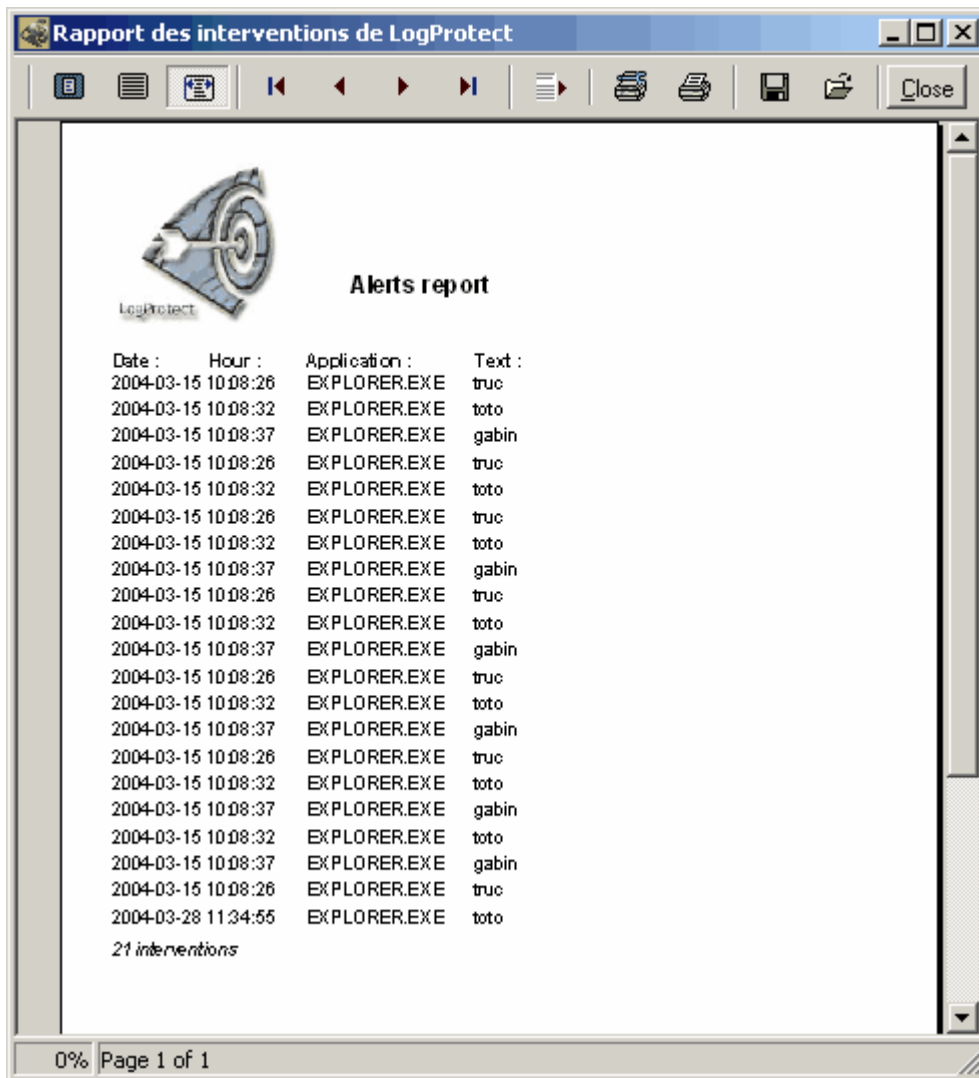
Rapport des interventions de LogProtect

Close

LogProtect

Alerts report

| Date : | Hour : | Application : | Text : |
|---|---|---|---|
| 2004-03-15 | 10:08:26 | EXPLORER.EXE | truc |
| 2004-03-15 | 10:08:32 | EXPLORER.EXE | toto |
| 2004-03-15 | 10:08:37 | EXPLORER.EXE | gabin |
| 2004-03-15 | 10:08:26 | EXPLORER.EXE | truc |
| 2004-03-15 | 10:08:32 | EXPLORER.EXE | toto |
| 2004-03-15 | 10:08:26 | EXPLORER.EXE | truc |
| 2004-03-15 | 10:08:32 | EXPLORER.EXE | toto |
| 2004-03-15 | 10:08:37 | EXPLORER.EXE | gabin |
| 2004-03-15 | 10:08:26 | EXPLORER.EXE | truc |
| 2004-03-15 | 10:08:32 | EXPLORER.EXE | toto |
| 2004-03-15 | 10:08:37 | EXPLORER.EXE | gabin |
| 2004-03-15 | 10:08:26 | EXPLORER.EXE | truc |
| 2004-03-15 | 10:08:32 | EXPLORER.EXE | toto |
| 2004-03-15 | 10:08:37 | EXPLORER.EXE | gabin |
| 2004-03-15 | 10:08:26 | EXPLORER.EXE | truc |
| 2004-03-15 | 10:08:32 | EXPLORER.EXE | toto |
| 2004-03-15 | 10:08:37 | EXPLORER.EXE | gabin |
| 2004-03-15 | 10:08:32 | EXPLORER.EXE | toto |
| 2004-03-15 | 10:08:37 | EXPLORER.EXE | gabin |
| 2004-03-15 | 10:08:26 | EXPLORER.EXE | truc |
| 2004-03-28 | 11:34:55 | EXPLORER.EXE | toto |

21 interventions

0% Page 1 of 1